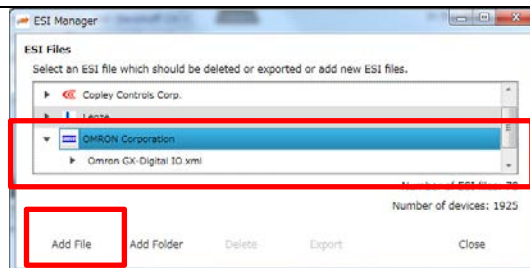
ESI Manager

ESI Files

Select an ESI file which should be deleted or exported or add new ESI files.

Copley Controls Corp.

Lenze

OMRON Corporation

Omron GX-Digital IO.xml

Number of ESI files: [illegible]

Number of devices: 1925

Add File

Add Folder

Delete

Export

Close